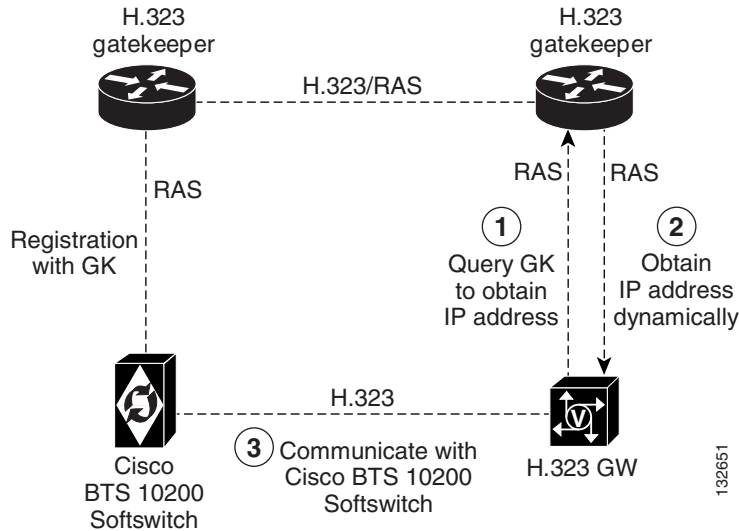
H.323 gatekeeper

H.323 gatekeeper

H.323/RAS

RAS

Registration with GK

RAS

RAS

1 Query GK to obtain IP address

2 Obtain IP address dynamically

H.323

3 Communicate with Cisco BTS 10200 Softswitch

Cisco BTS 10200 Softswitch

H.323 GW

132651